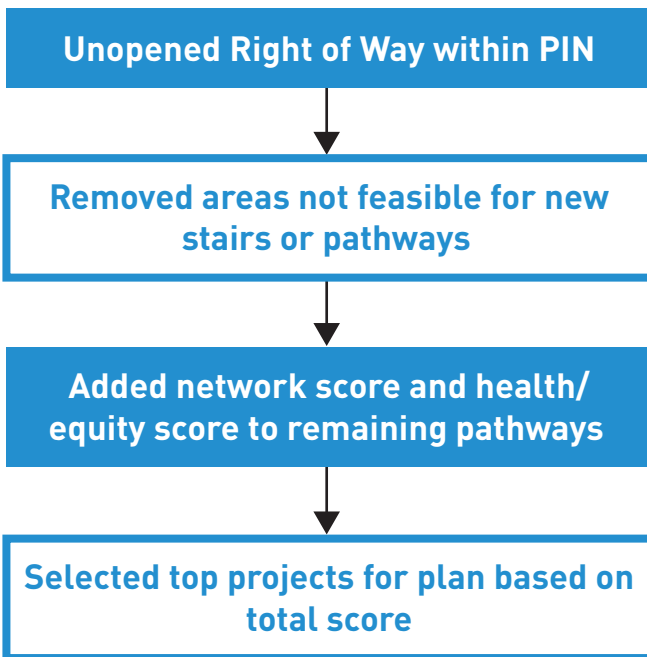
Unopened Right of Way within PIN

Removed areas not feasible for new stairs or pathways

Added network score and health/ equity score to remaining pathways

Selected top projects for plan based on total score